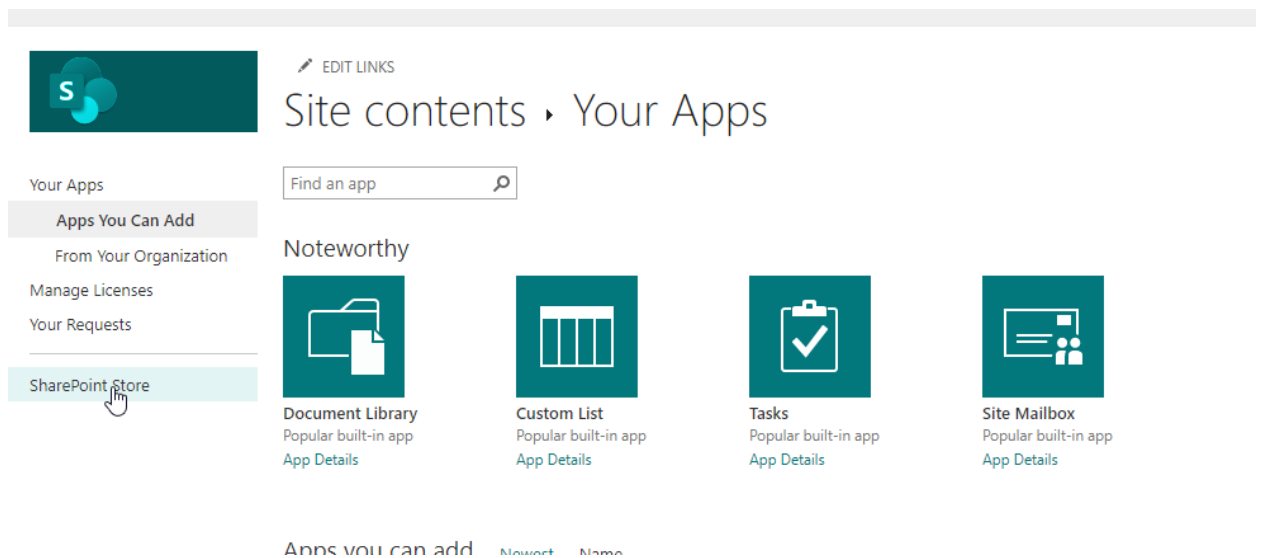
S

EDIT LINKS

Site contents › Your Apps

Your Apps

Apps You Can Add

From Your Organization

Manage Licenses

Your Requests

SharePoint Store

Find an app

Noteworthy

Document Library
Popular built-in app
App Details

Custom List
Popular built-in app
App Details

Tasks
Popular built-in app
App Details

Site Mailbox
Popular built-in app
App Details

Apps you can add Newest Name